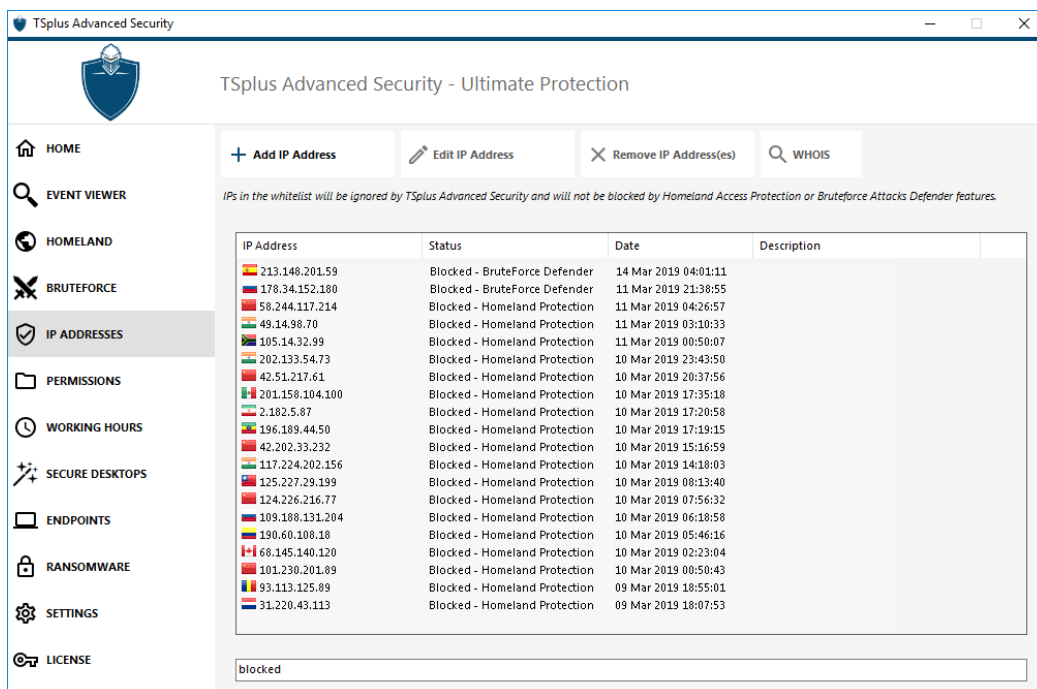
TSplus Advanced Security

TSplus Advanced Security - Ultimate Protection

HOME
EVENT VIEWER
HOMELAND
BRUTEFORCE
IP ADDRESSES
PERMISSIONS
WORKING HOURS
SECURE DESKTOPS
ENDPOINTS
RANSOMWARE
SETTINGS
LICENSE

Add IP Address
Edit IP Address
Remove IP Address(es)
WHOIS

IPs in the whitelist will be ignored by TSplus Advanced Security and will not be blocked by Homeland Access Protection or Bruteforce Attacks Defender features.

| IP Address | Status | Date | Description |
|---|---|---|---|
| 213.148.201.59 | Blocked - BruteForce Defender | 14 Mar 2019 04:01:11 | |
| 178.34.152.180 | Blocked - BruteForce Defender | 11 Mar 2019 21:38:55 | |
| 58.244.117.214 | Blocked - Homeland Protection | 11 Mar 2019 04:26:57 | |
| 49.14.98.70 | Blocked - Homeland Protection | 11 Mar 2019 03:10:33 | |
| 105.14.32.99 | Blocked - Homeland Protection | 11 Mar 2019 00:50:07 | |
| 202.133.54.73 | Blocked - Homeland Protection | 10 Mar 2019 23:43:50 | |
| 42.51.217.61 | Blocked - Homeland Protection | 10 Mar 2019 20:37:56 | |
| 201.158.104.100 | Blocked - Homeland Protection | 10 Mar 2019 17:35:18 | |
| 2.182.5.87 | Blocked - Homeland Protection | 10 Mar 2019 17:20:58 | |
| 196.189.44.50 | Blocked - Homeland Protection | 10 Mar 2019 17:19:15 | |
| 42.202.33.232 | Blocked - Homeland Protection | 10 Mar 2019 15:16:59 | |
| 117.224.202.156 | Blocked - Homeland Protection | 10 Mar 2019 14:18:03 | |
| 125.227.29.199 | Blocked - Homeland Protection | 10 Mar 2019 08:13:40 | |
| 124.226.216.77 | Blocked - Homeland Protection | 10 Mar 2019 07:56:32 | |
| 109.188.131.204 | Blocked - Homeland Protection | 10 Mar 2019 06:18:58 | |
| 190.60.108.18 | Blocked - Homeland Protection | 10 Mar 2019 05:46:16 | |
| 68.145.140.120 | Blocked - Homeland Protection | 10 Mar 2019 02:23:04 | |
| 101.230.201.89 | Blocked - Homeland Protection | 10 Mar 2019 00:50:43 | |
| 93.113.125.89 | Blocked - Homeland Protection | 09 Mar 2019 18:55:01 | |
| 31.220.43.113 | Blocked - Homeland Protection | 09 Mar 2019 18:07:53 | |

blocked